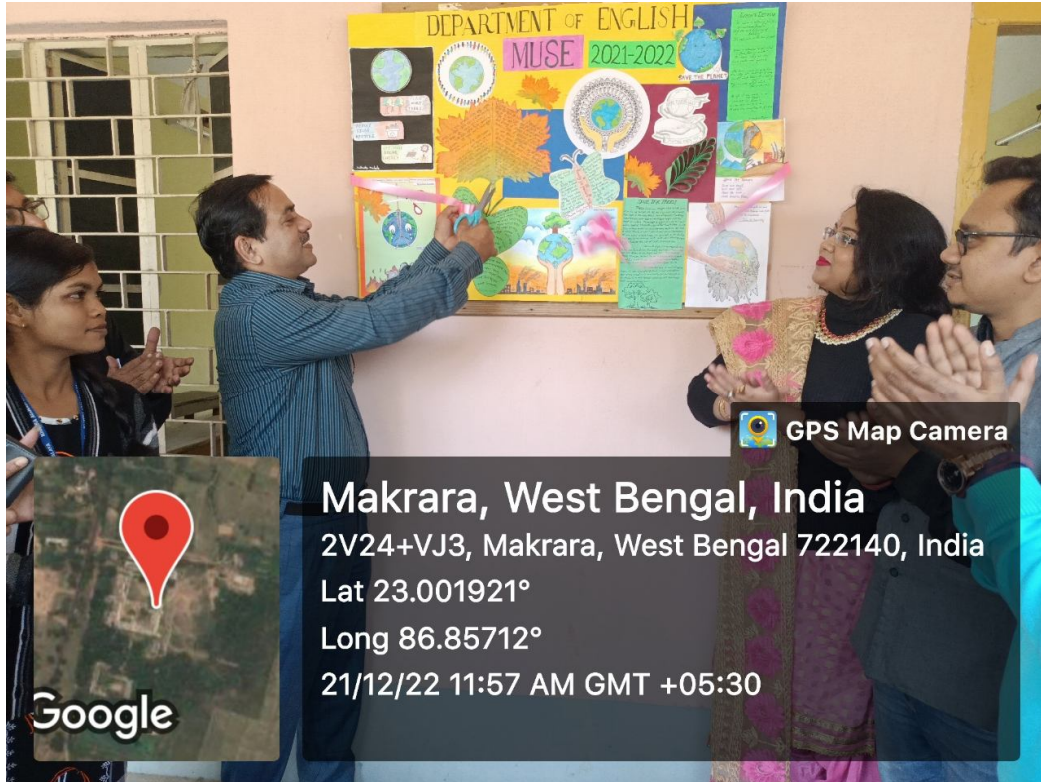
DEPARTMENT OF ENGLISH
MUSE 2021-2022

SAVE THE PLANET

SAVE THE PLANET

GPS Map Camera

Makrara, West Bengal, India
2V24+VJ3, Makrara, West Bengal 722140, India
Lat 23.001921°
Long 86.85712°
21/12/22 11:57 AM GMT +05:30

Google